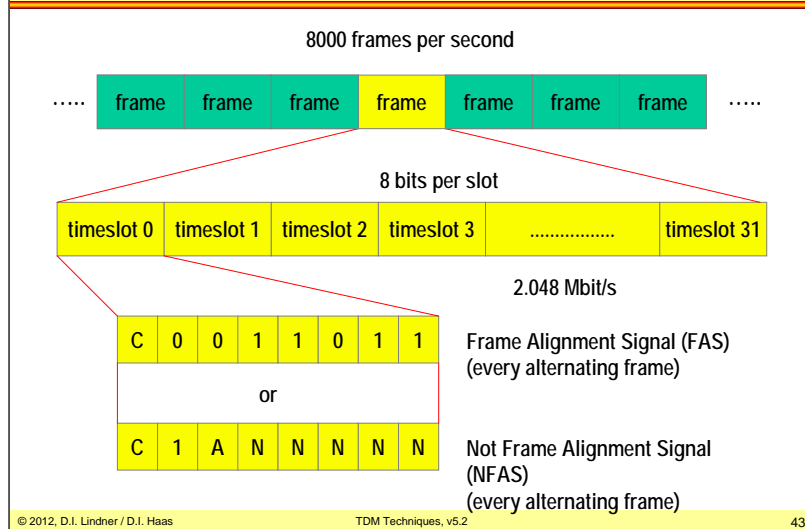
8000 frames per second

| ….. | frame | frame | frame | frame | frame | frame | frame | ….. |
|---|---|---|---|---|---|---|---|---|

8 bits per slot

| timeslot 0 | timeslot 1 | timeslot 2 | timeslot 3 | ................. | timeslot 31 |
|---|---|---|---|---|---|

2.048 Mbit/s

| C | 0 | 0 | 1 | 1 | 0 | 1 | 1 |
|---|---|---|---|---|---|---|---|

Frame Alignment Signal (FAS) (every alternating frame)

or

| C | 1 | A | N | N | N | N | N |
|---|---|---|---|---|---|---|---|

Not Frame Alignment Signal (NFAS) (every alternating frame)

© 2012, D.I. Lindner / D.I. Haas TDM Techniques, v5.2 43